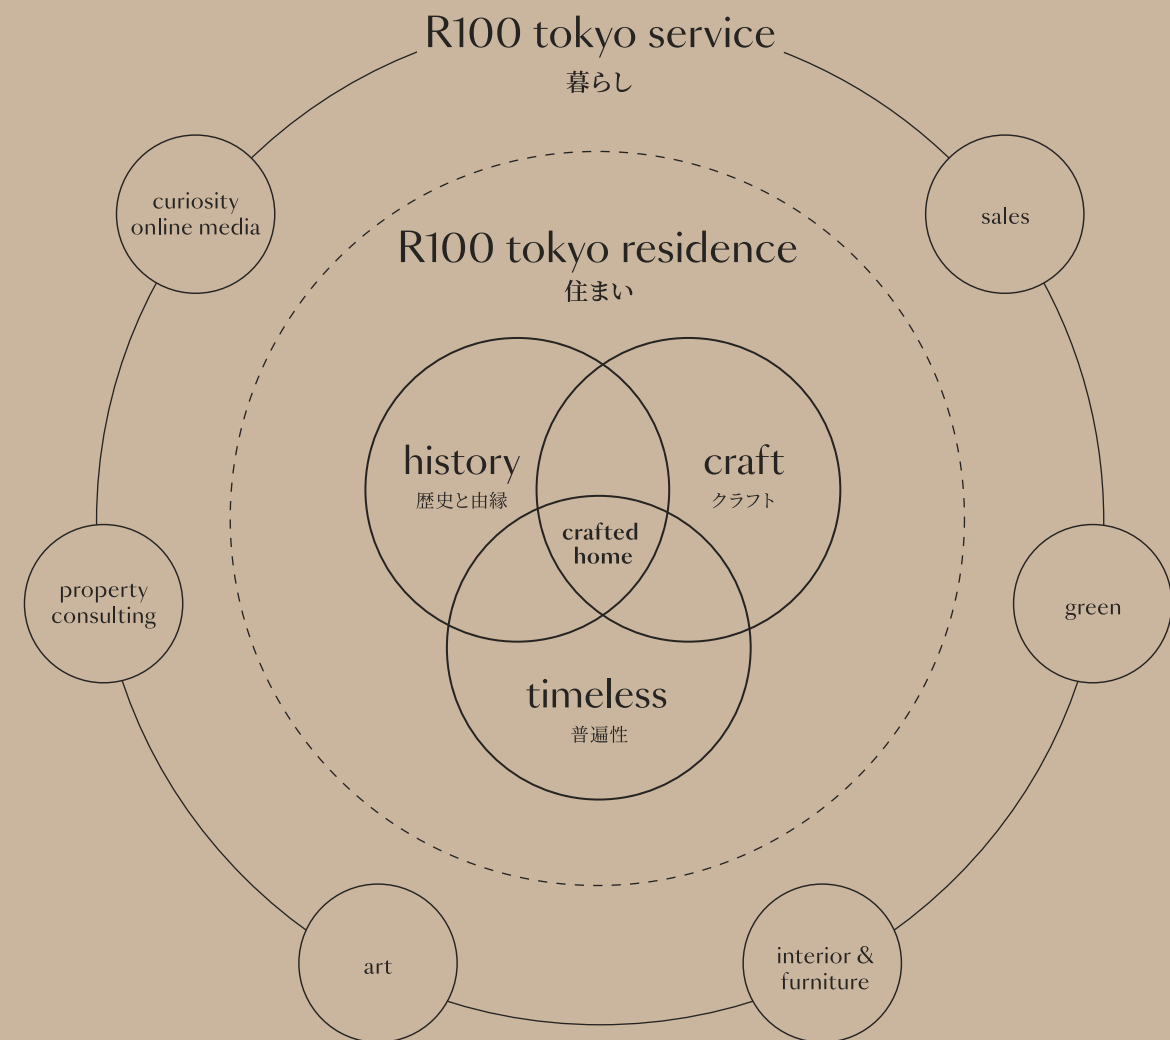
R100 tokyo service
暮らし

curiosity
online media

sales

R100 tokyo residence
住まい

history
歴史と由緒

craft
クラフト

crafted
home

property
consulting

green

timeless
普遍性

art

interior &
furniture